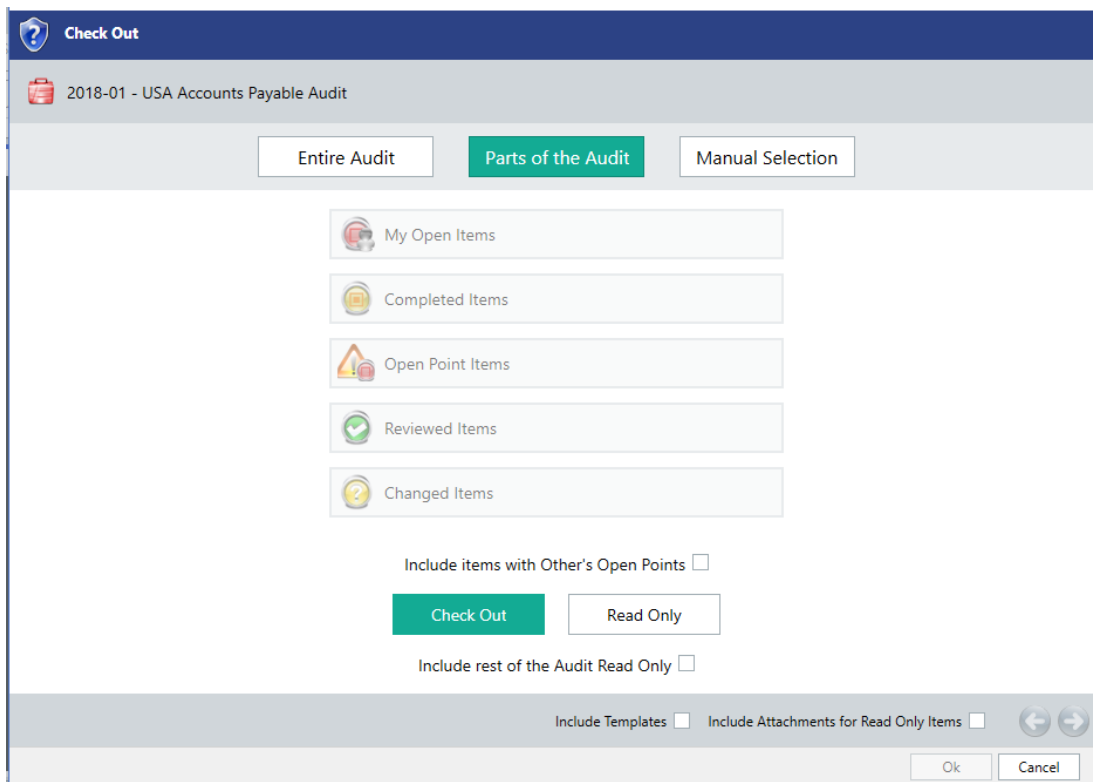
Check Out

2018-01 - USA Accounts Payable Audit

Entire Audit

Parts of the Audit

Manual Selection

My Open Items

Completed Items

Open Point Items

Reviewed Items

Changed Items

Include items with Other's Open Points

Check Out

Read Only

Include rest of the Audit Read Only

Include Templates

Include Attachments for Read Only Items

Ok

Cancel